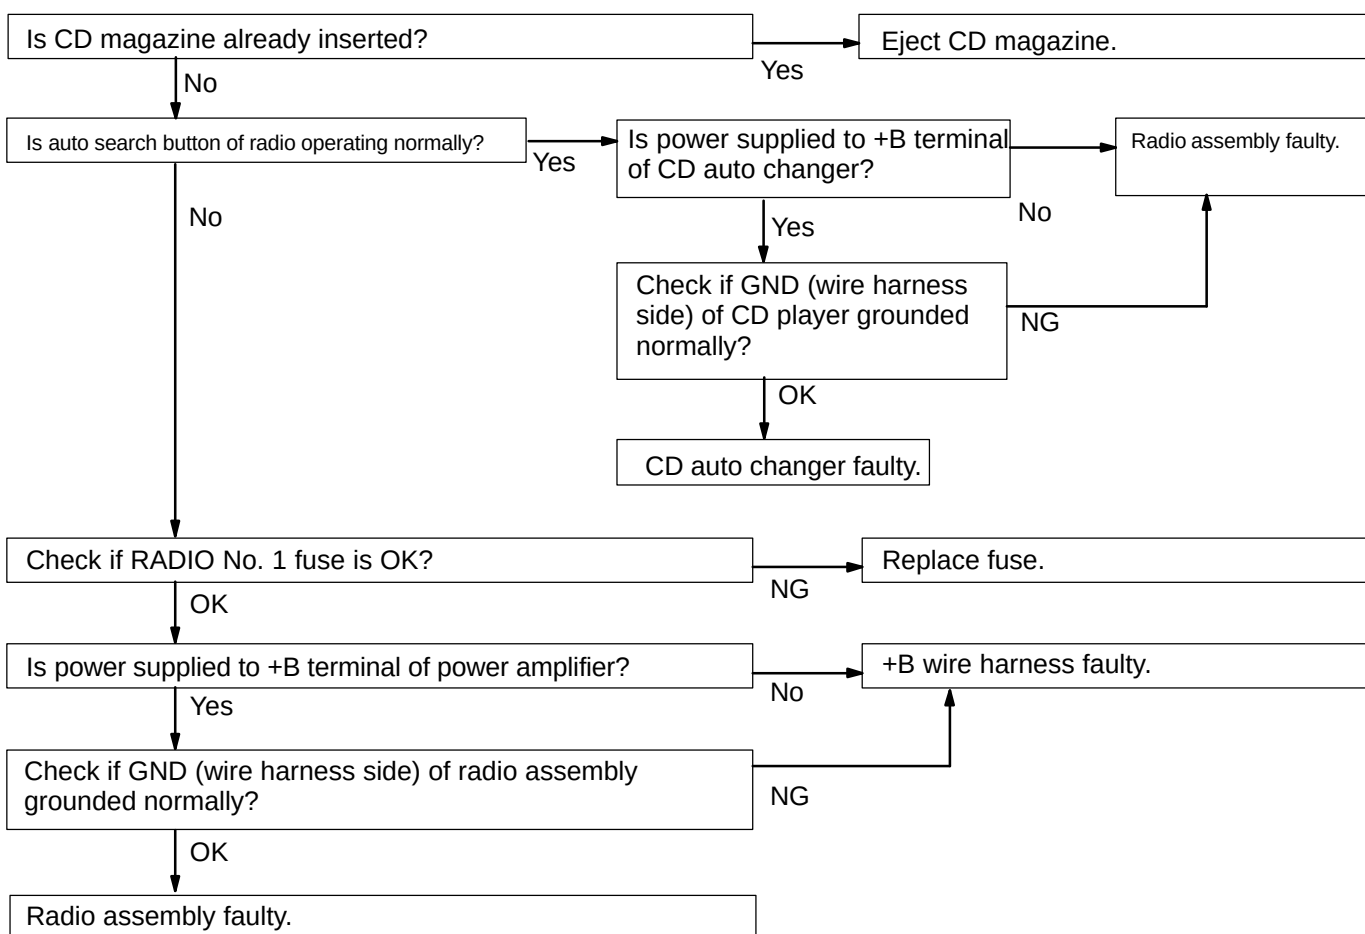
Is CD magazine already inserted?

Yes

Eject CD magazine.

No

Is auto search button of radio operating normally?

Yes

Is power supplied to +B terminal of CD auto changer?

No

Radio assembly faulty.

No

Yes

Check if GND (wire harness side) of CD player grounded normally?

NG

OK

CD auto changer faulty.

Check if RADIO No. 1 fuse is OK?

NG

Replace fuse.

OK

Is power supplied to +B terminal of power amplifier?

No

+B wire harness faulty.

Yes

Check if GND (wire harness side) of radio assembly grounded normally?

NG

OK

Radio assembly faulty.